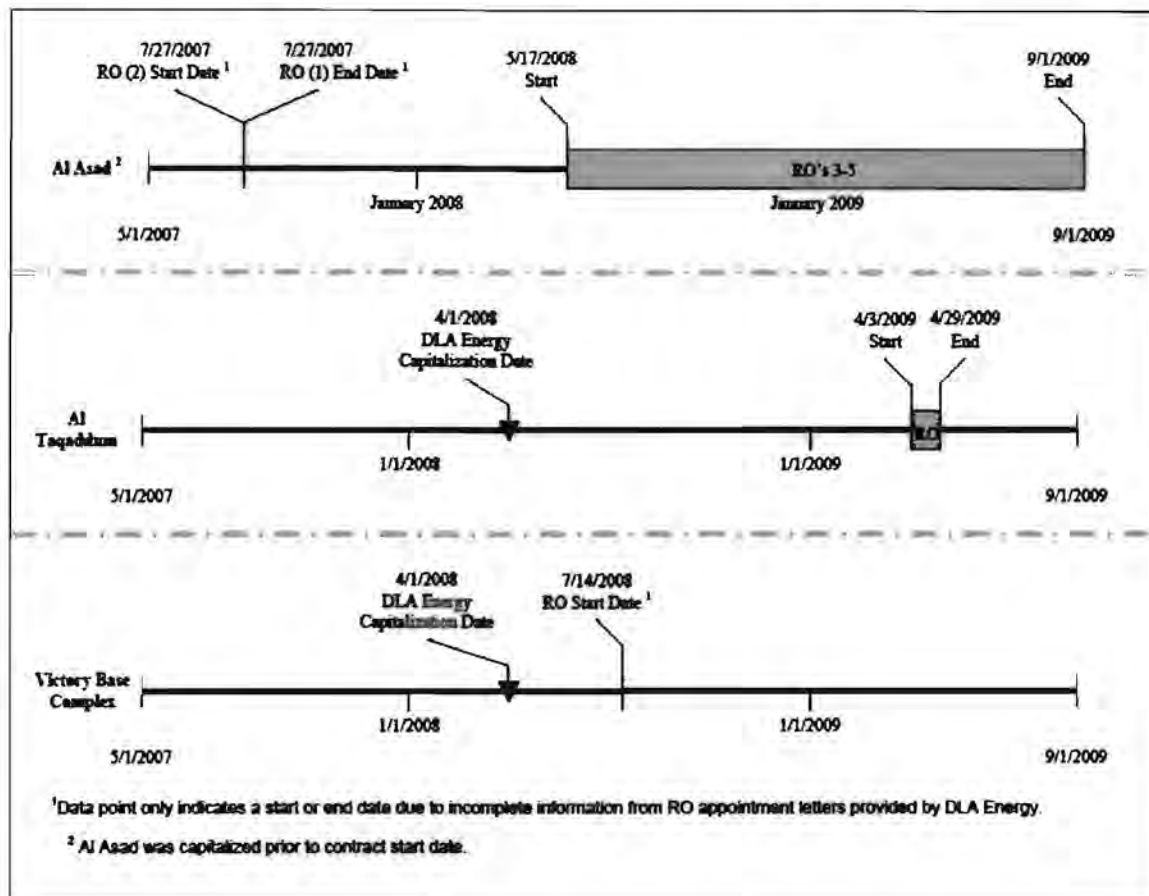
7/27/2007
RO (2) Start Date $^1$

7/27/2007
RO (1) End Date $^1$

5/17/2008
Start

9/1/2009
End

Al Asad $^2$

RO's 3-5

January 2008

January 2009

5/1/2007

9/1/2009

4/1/2008
DLA Energy
Capitalization Date

4/3/2009
Start

4/29/2009
End

Al
Taqaddum

RO

1/1/2008

1/1/2009

5/1/2007

9/1/2009

4/1/2008
DLA Energy
Capitalization Date

7/14/2008
RO Start Date $^1$

Victory Base
Complex

1/1/2008

1/1/2009

5/1/2007

9/1/2009

$^1$Data point only indicates a start or end date due to incomplete information from RO appointment letters provided by DLA Energy.

$^2$ Al Asad was capitalized prior to contract start date.